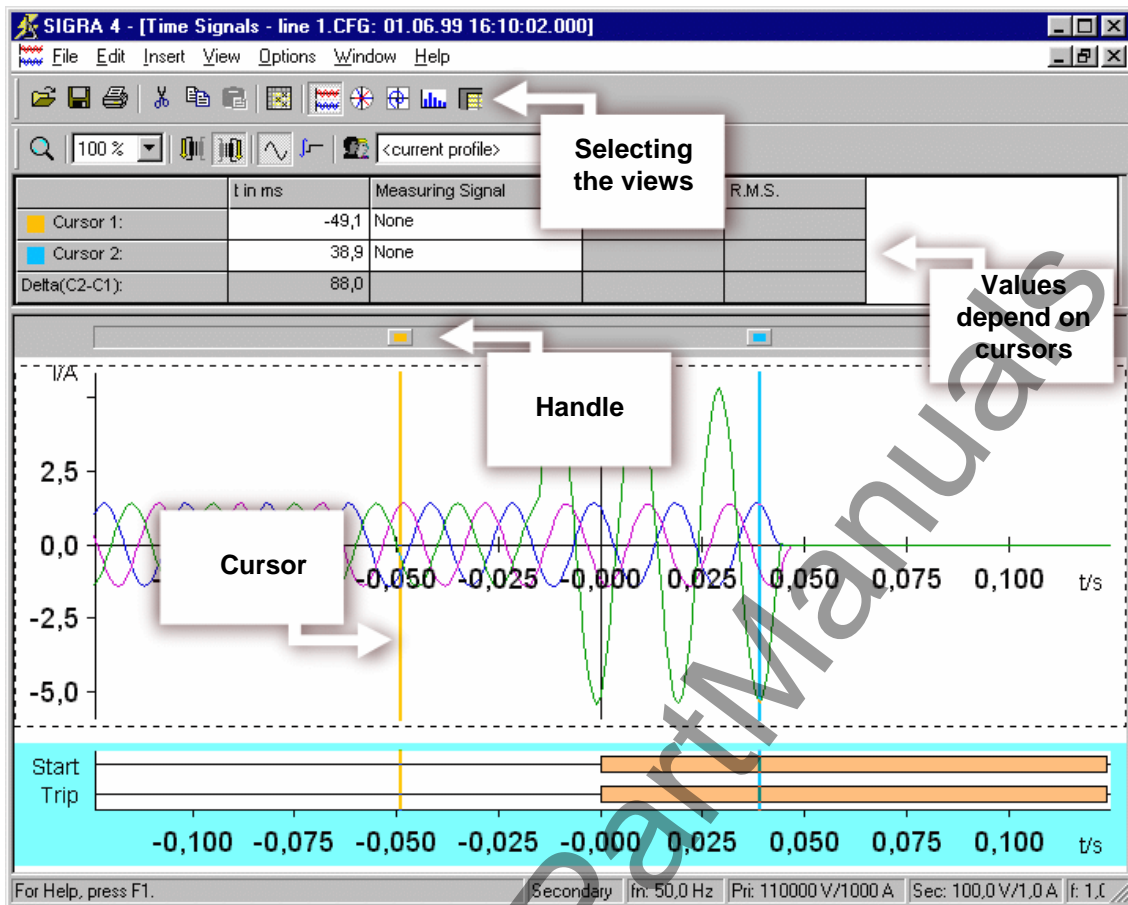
SIGRA 4 - [Time Signals - line 1.CFG: 01.06.99 16:10:02.000]

File Edit Insert View Options Window Help

100 % <current profile>

Selecting the views

| | t in ms | Measuring Signal | | R.M.S. |
|---|---|---|---|---|
| Cursor 1: | -49,1 | None | | |
| Cursor 2: | 38,9 | None | | |
| Delta(C2-C1): | 88,0 | | | |

Values depend on cursors

Handle

I/A

2,5

0,0

-2,5

-5,0

Cursor

-0,050 -0,025 -0,000 0,025 0,050 0,075 0,100 t/s

Start

Trip

-0,100 -0,075 -0,050 -0,025 -0,000 0,025 0,050 0,075 0,100 t/s

For Help, press F1. Secondary fn: 50,0 Hz Pri: 110000 V/1000 A Sec: 100,0 V/1,0 A f: 1,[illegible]

ManualsPart